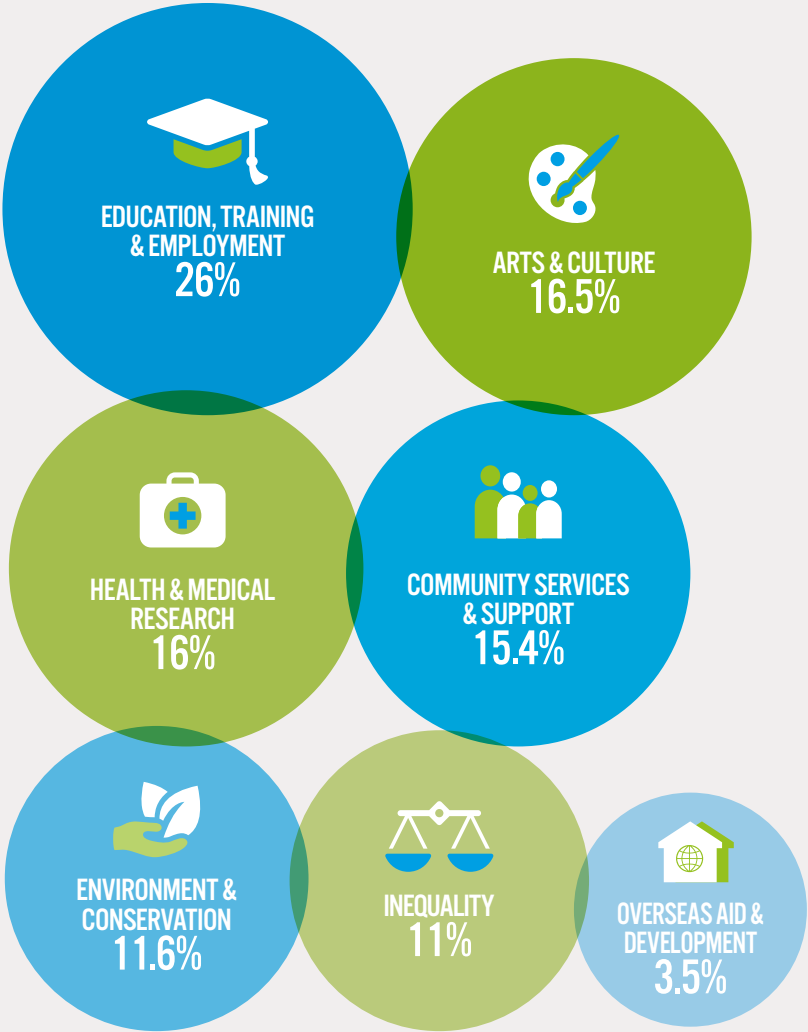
EDUCATION, TRAINING & EMPLOYMENT
26%

ARTS & CULTURE
16.5%

HEALTH & MEDICAL RESEARCH
16%

COMMUNITY SERVICES & SUPPORT
15.4%

ENVIRONMENT & CONSERVATION
11.6%

INEQUALITY
11%

OVERSEAS AID & DEVELOPMENT
3.5%